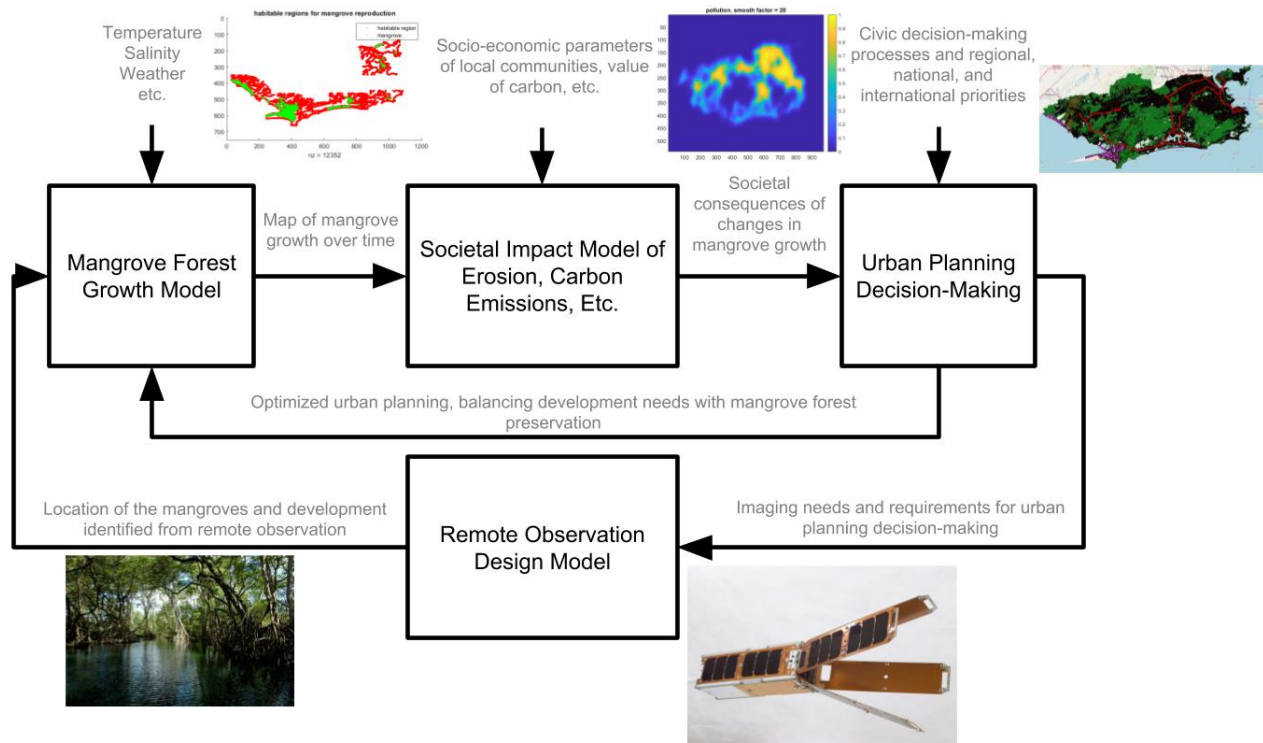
Temperature
Salinity
Weather
etc.

habitable regions for mangrove reproduction

habitable region
mangrove

0
100
200
300
400
500
600
700

0 200 400 600 800 1000 1200
nz = 12352

Socio-economic parameters of local communities, value of carbon, etc.

pollution, smooth factor = 20

50
100
150
200
250
300
350
400
450
500

100 200 300 400 500 600 700 800 900

0.1
0.2
0.3
0.4
0.5
0.6
0.7
0.8
0.9

Civic decision-making processes and regional, national, and international priorities

Mangrove Forest Growth Model

Map of mangrove growth over time

Societal Impact Model of Erosion, Carbon Emissions, Etc.

Societal consequences of changes in mangrove growth

Urban Planning Decision-Making

Optimized urban planning, balancing development needs with mangrove forest preservation

Location of the mangroves and development identified from remote observation

Remote Observation Design Model

Imaging needs and requirements for urban planning decision-making